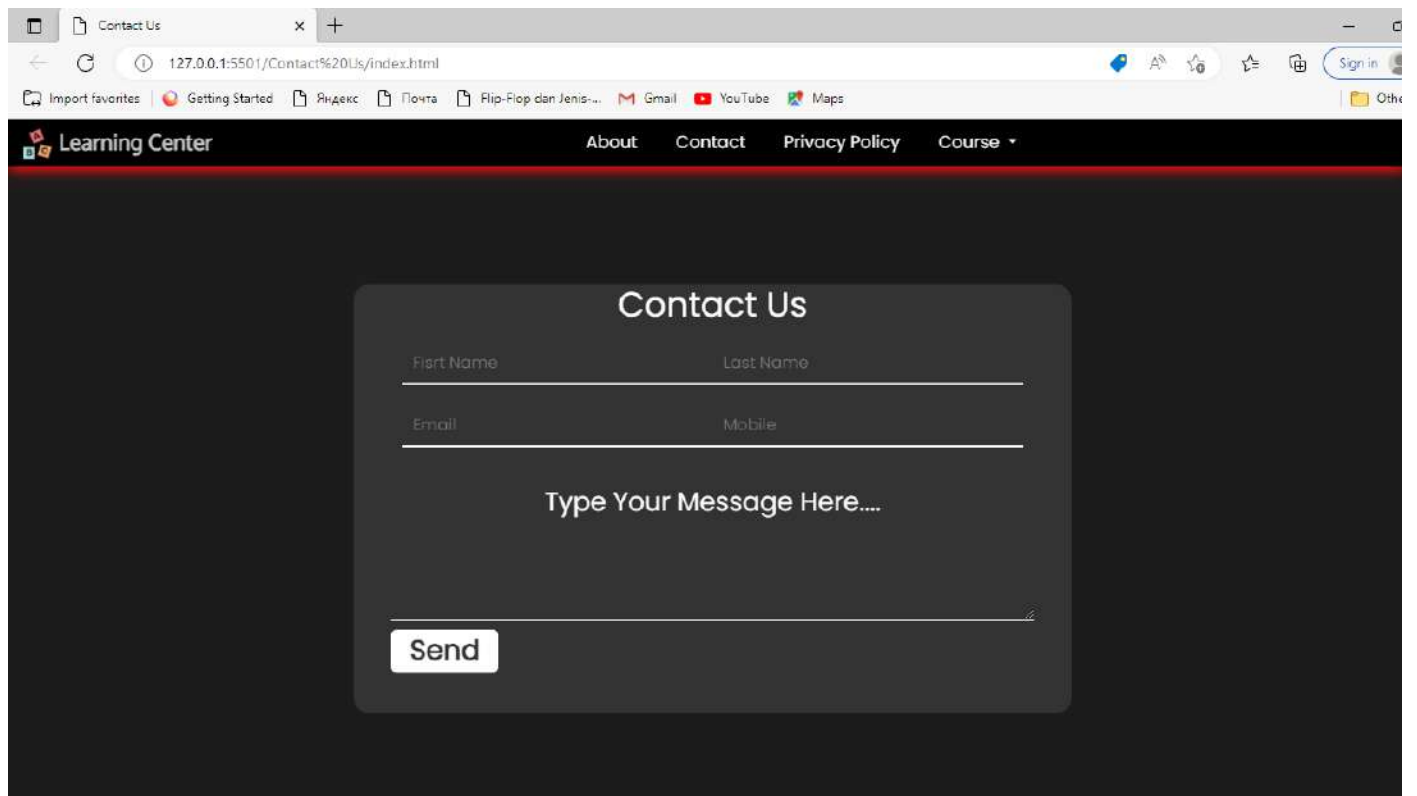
Contact Us
127.0.0.1:5501/Contact%20Us/index.html
Sign in
Import favorites | Getting Started | Яндекс | Почта | Flip-Flop dan Jenis-... | Gmail | YouTube | Maps | Othe

Learning Center
About Contact Privacy Policy Course

Contact Us
Fisrt Name
Last Name
Email
Mobile
Type Your Message Here....
Send